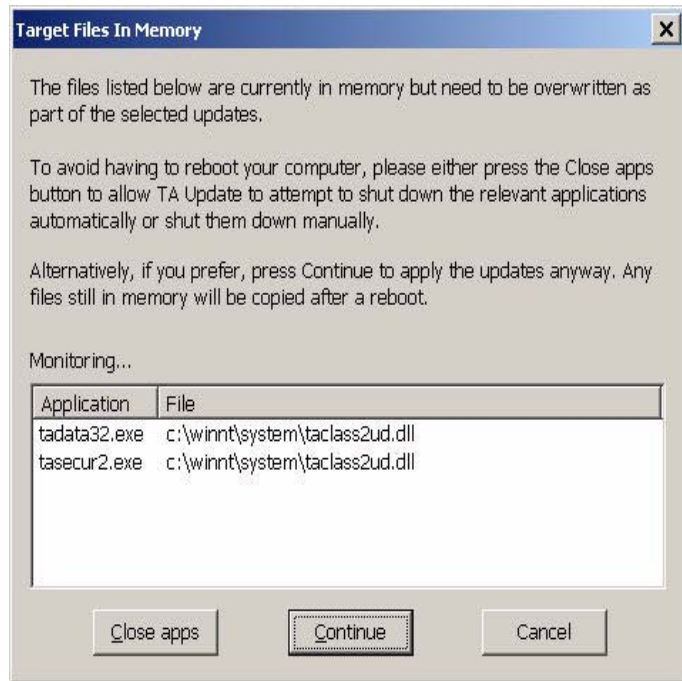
Target Files In Memory

×

The files listed below are currently in memory but need to be overwritten as part of the selected updates.

To avoid having to reboot your computer, please either press the Close apps button to allow TA Update to attempt to shut down the relevant applications automatically or shut them down manually.

Alternatively, if you prefer, press Continue to apply the updates anyway. Any files still in memory will be copied after a reboot.

Monitoring...

| Application | File |
|---|---|
| tadata32.exe | c:\winnt\system\taclass2ud.dll |
| tasecur2.exe | c:\winnt\system\taclass2ud.dll |

Close apps

Continue

Cancel